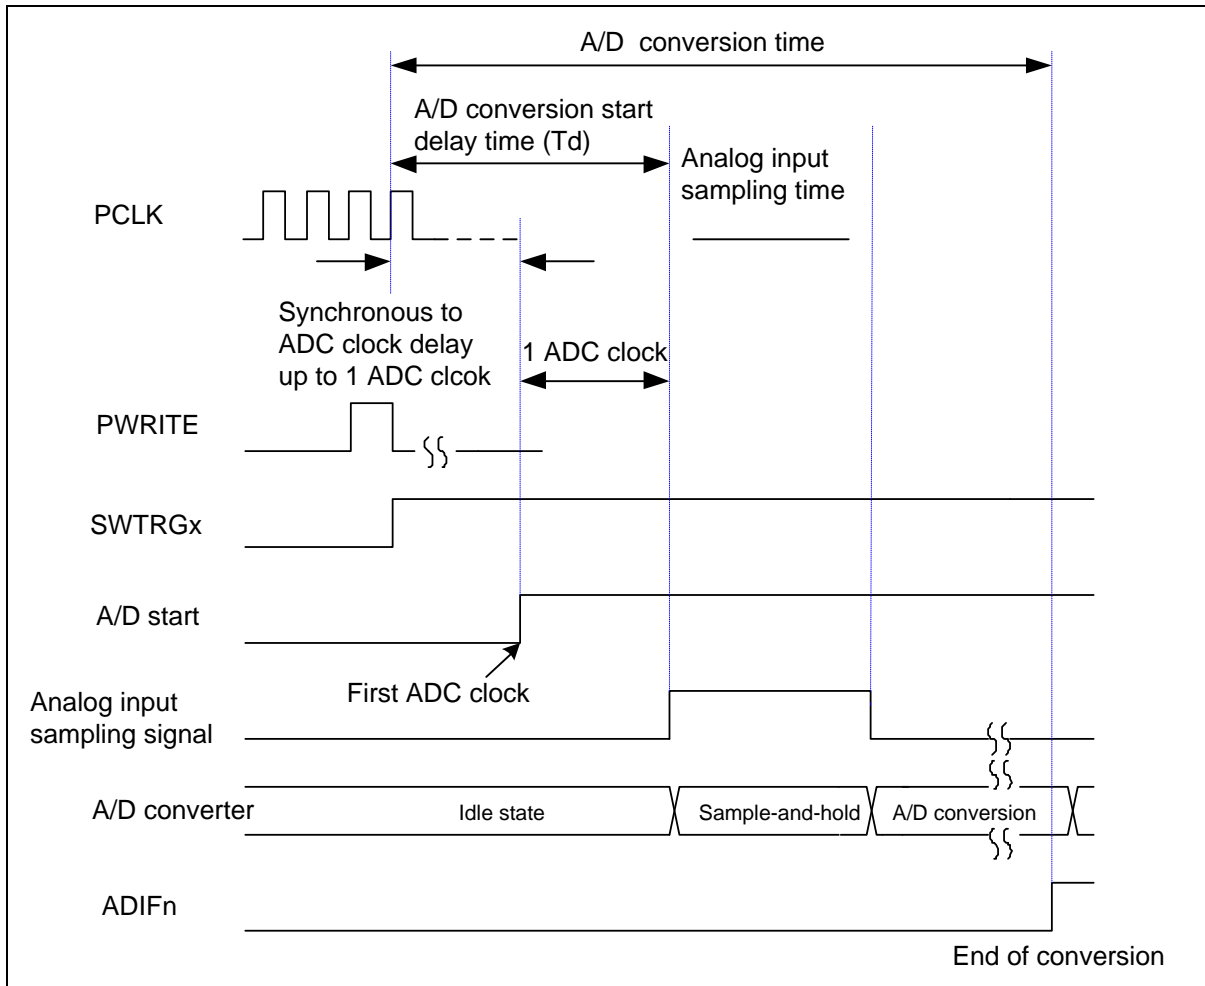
A/D conversion time

A/D conversion start delay time (Td)

Analog input sampling time

PCLK

Synchronous to ADC clock delay up to 1 ADC clcok

1 ADC clock

PWRITE

SWTRGx

A/D start

First ADC clock

Analog input sampling signal

A/D converter

Idle state

Sample-and-hold

A/D conversion

ADIFn

End of conversion